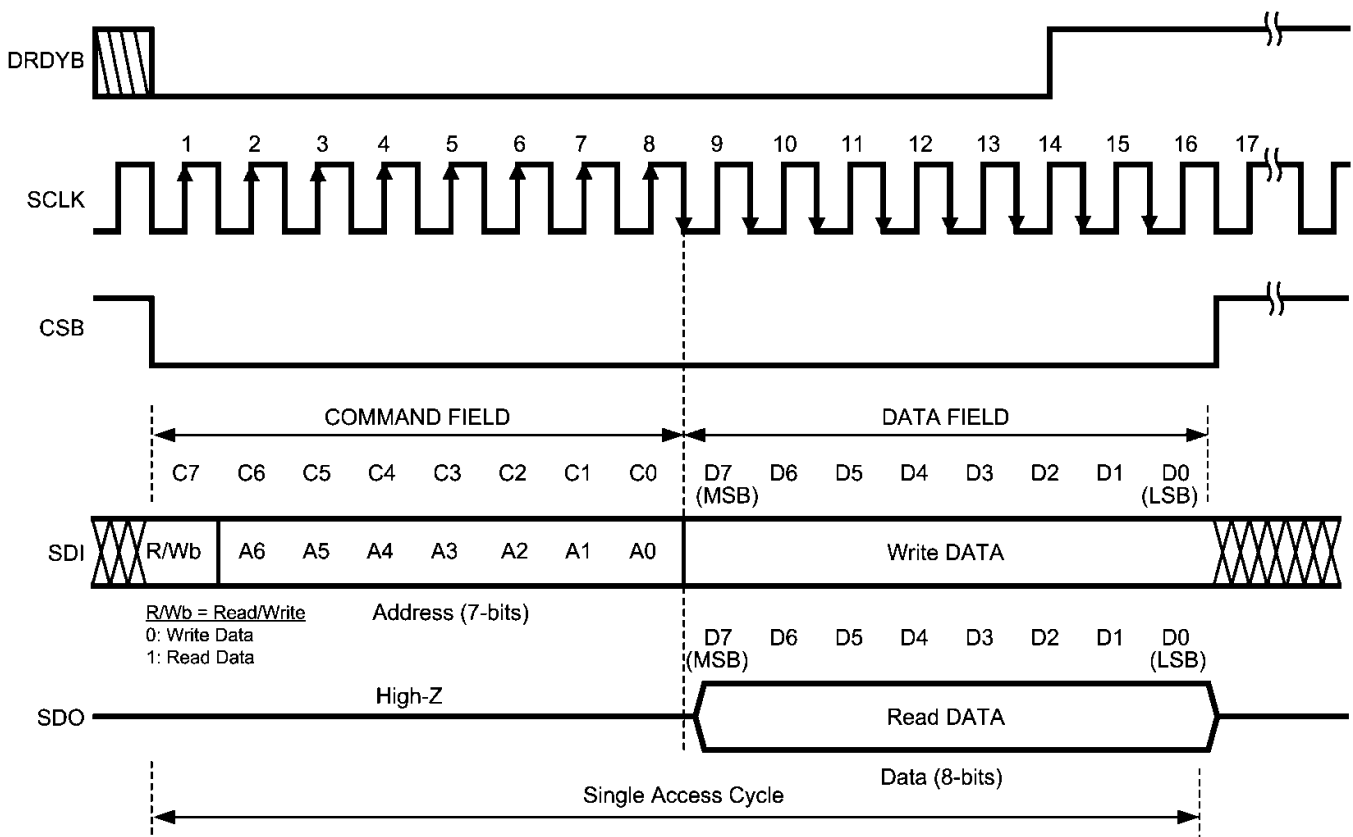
DRDYB

SCLK

1 2 3 4 5 6 7 8 9 10 11 12 13 14 15 16 17

CSB

COMMAND FIELD

DATA FIELD

C7 C6 C5 C4 C3 C2 C1 C0

D7 (MSB) D6 D5 D4 D3 D2 D1 D0 (LSB)

SDI

R/Wb A6 A5 A4 A3 A2 A1 A0

Write DATA

R/Wb = Read/Write
0: Write Data
1: Read Data

Address (7-bits)

D7 (MSB) D6 D5 D4 D3 D2 D1 D0 (LSB)

SDO

High-Z

Read DATA

Data (8-bits)

Single Access Cycle